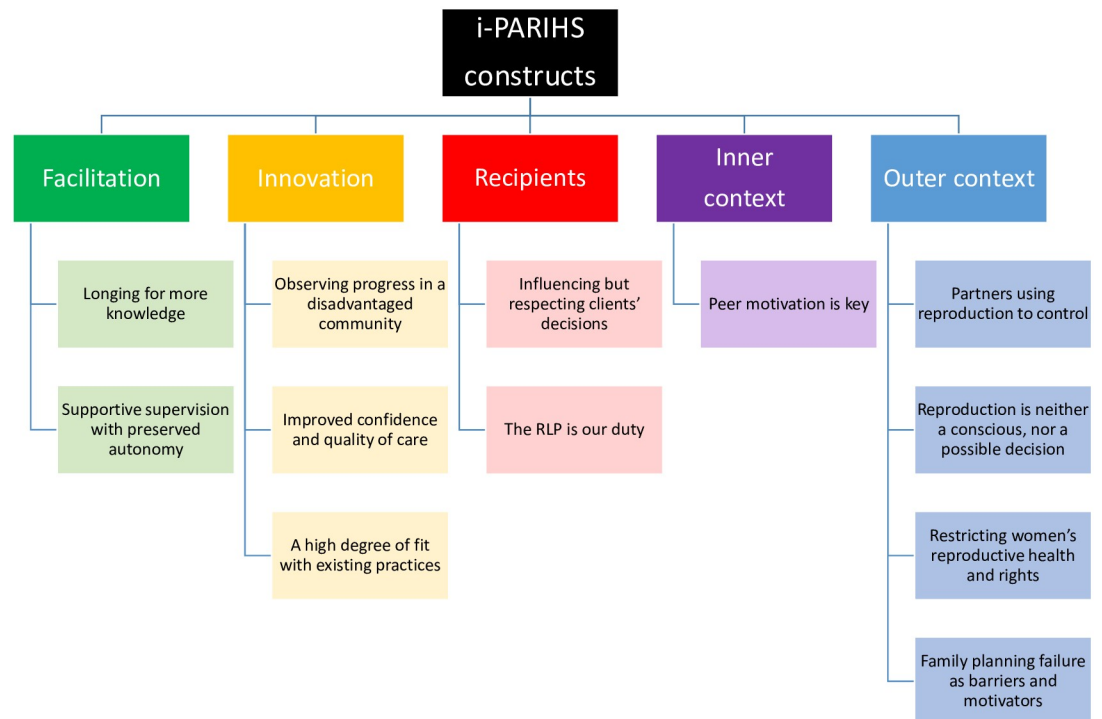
i-PARIHS constructs

Facilitation

Longing for more knowledge

Supportive supervision with preserved autonomy

Innovation

Observing progress in a disadvantaged community

Improved confidence and quality of care

A high degree of fit with existing practices

Recipients

Influencing but respecting clients' decisions

The RLP is our duty

Inner context

Peer motivation is key

Outer context

Partners using reproduction to control

Reproduction is neither a conscious, nor a possible decision

Restricting women's reproductive health and rights

Family planning failure as barriers and motivators